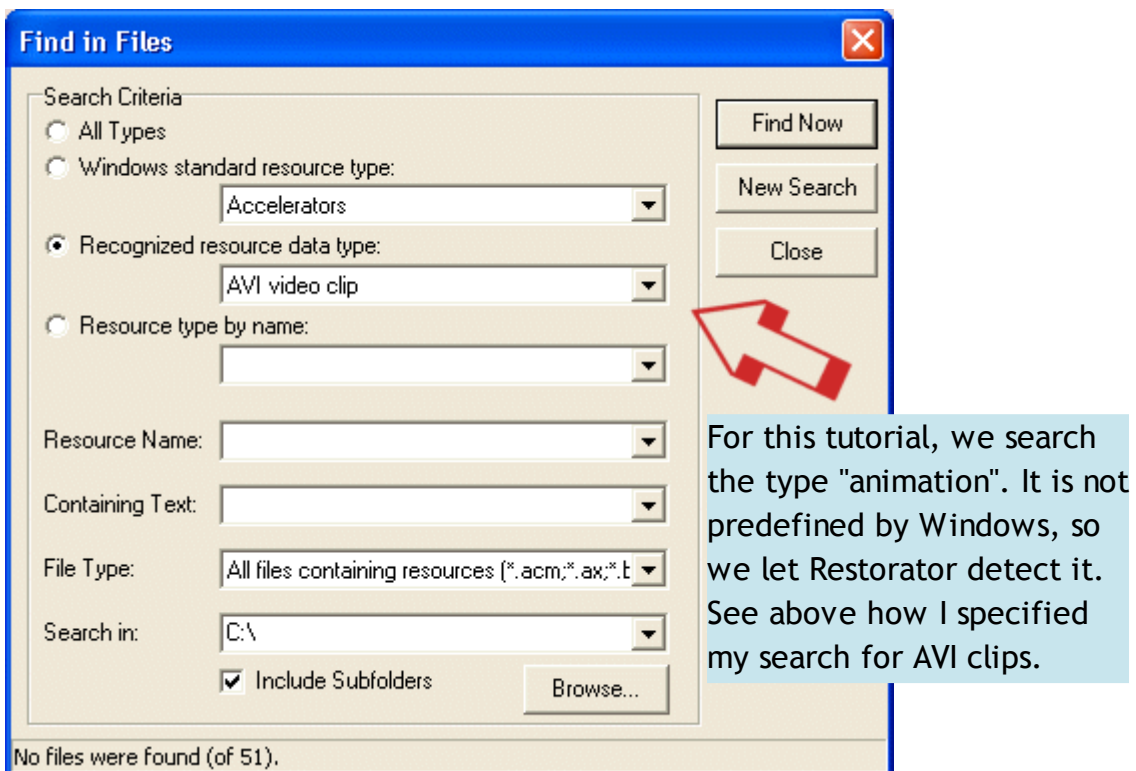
Find in Files

Search Criteria

All Types

Windows standard resource type:

Accelerators

Recognized resource data type:

AVI video clip

Resource type by name:

Resource Name:

Containing Text:

File Type:

All files containing resources (*.acm;*.ax;*.b

Search in:

C:\

Include Subfolders

Browse...

Find Now

New Search

Close

For this tutorial, we search the type "animation". It is not predefined by Windows, so we let Restorator detect it. See above how I specified my search for AVI clips.

No files were found (of 51).